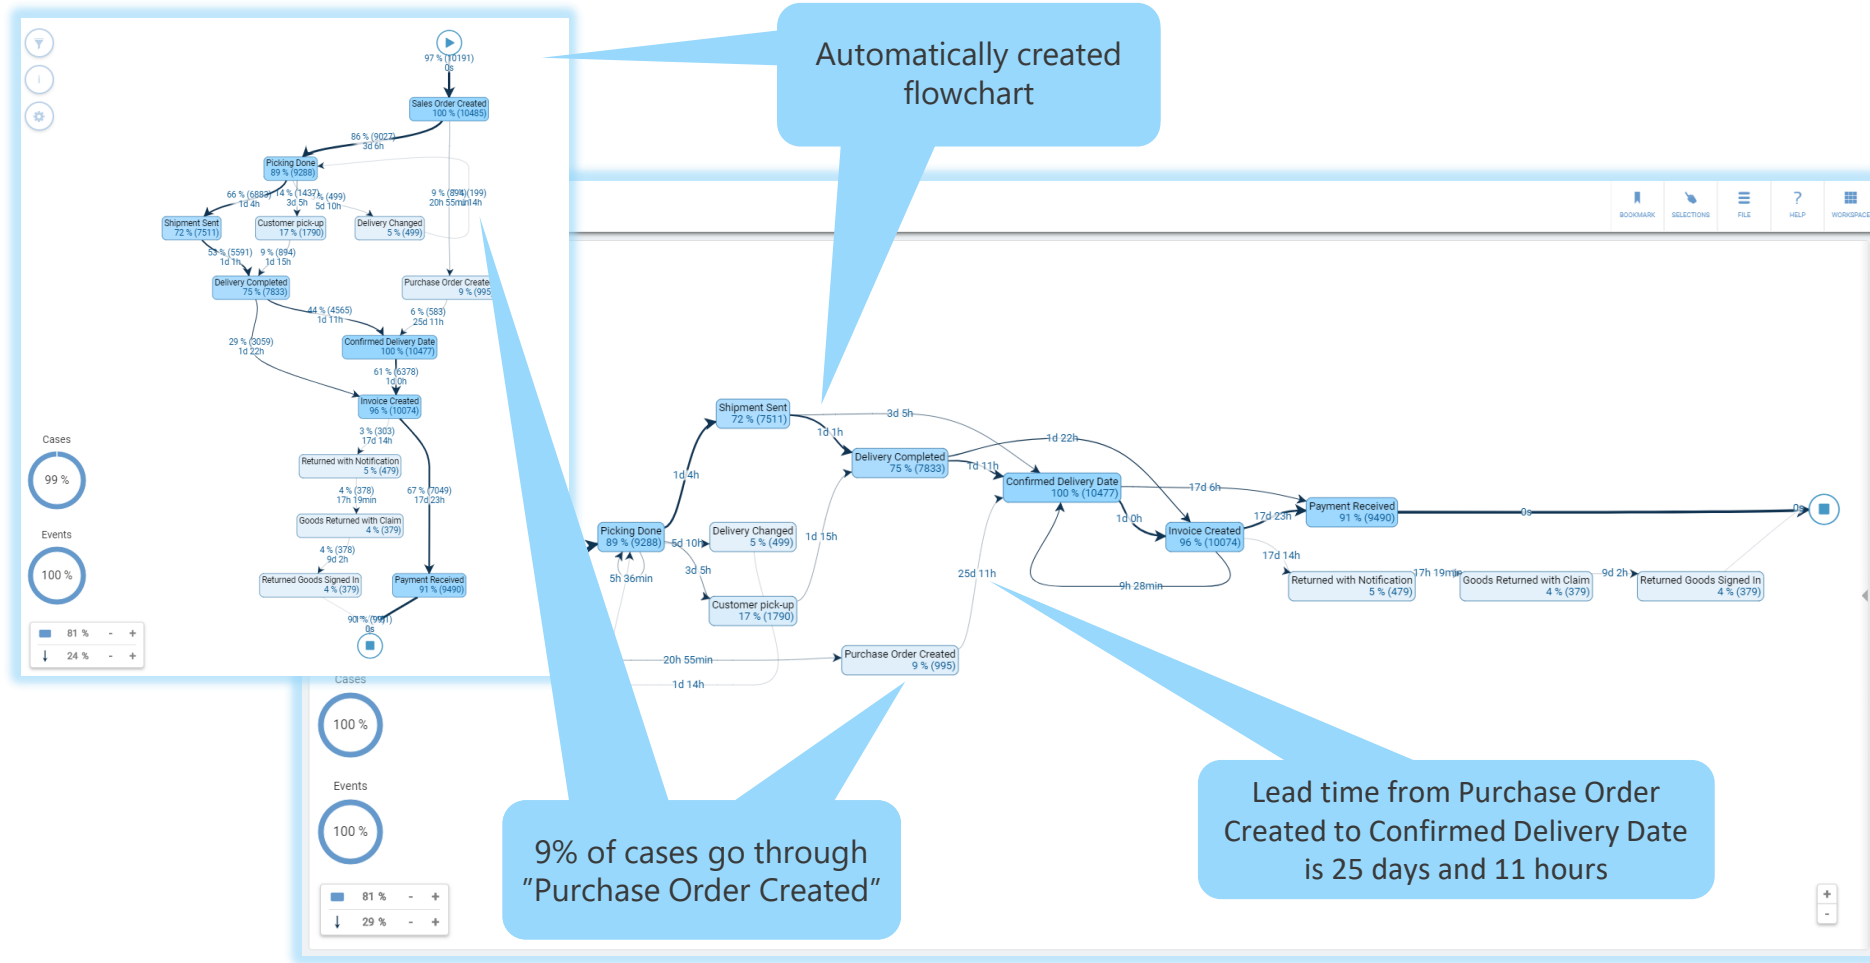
Automatically created flowchart

97 % (10191)
0s
Sales Order Created
100 % (10485)
86 % (9027)
3d 6h
Picking Done
89 % (9288)
66 % (6883)
1d 4h
14 % (1437)
3d 5h
5 % (499)
5d 10h
9 % (894)
20h 55min
(199)
1d 14h
Shipment Sent
72 % (7511)
Customer pick-up
17 % (1790)
Delivery Changed
5 % (499)
53 % (5591)
1d 1h
9 % (894)
1d 15h
Delivery Completed
75 % (7833)
Purchase Order Create
9 % (995
44 % (4565)
1d 11h
6 % (583)
25d 11h
Confirmed Delivery Date
100 % (10477)
29 % (3059)
1d 22h
61 % (6378)
1d 0h
Invoice Created
96 % (10074)
3 % (303)
17d 14h
Returned with Notification
5 % (479)
4 % (378)
17h 19min
67 % (7049)
17d 23h
Goods Returned with Claim
4 % (379)
4 % (378)
9d 2h
Returned Goods Signed In
4 % (379)
Payment Received
91 % (9490)
90 % (9491)
0s
Cases
99 %
Events
100 %
81 %
24 %

BOOKMARK
SELECTIONS
FILE
HELP
WORKSPACE

Shipment Sent
72 % (7511)
3d 5h
1d 1h
1d 4h
Delivery Completed
75 % (7833)
1d 22h
1d 11h
Confirmed Delivery Date
100 % (10477)
17d 6h
Payment Received
91 % (9490)
0s
0s
Picking Done
89 % (9288)
5d 10h
Delivery Changed
5 % (499)
1d 15h
1d 0h
Invoice Created
96 % (10074)
17d 23h
5h 36min
3d 5h
9h 28min
17d 14h
Returned with Notification
5 % (479)
17h 19min
Goods Returned with Claim
4 % (379)
9d 2h
Returned Goods Signed In
4 % (379)
Customer pick-up
17 % (1790)
25d 11h
20h 55min
Purchase Order Created
9 % (995)
1d 14h
Cases
100 %
Events
100 %
81 %
29 %

9% of cases go through "Purchase Order Created"

Lead time from Purchase Order Created to Confirmed Delivery Date is 25 days and 11 hours